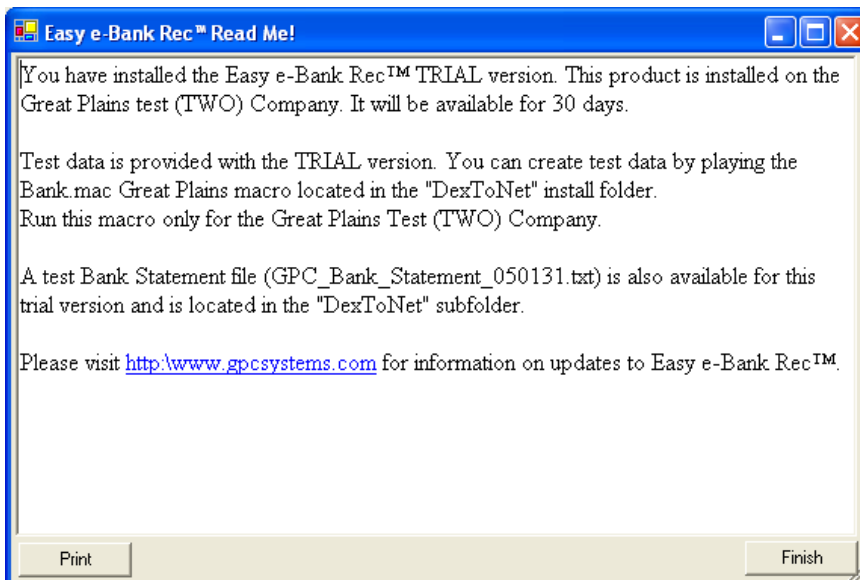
Easy e-Bank Rec™ Read Me!

You have installed the Easy e-Bank Rec™ TRIAL version. This product is installed on the Great Plains test (TWO) Company. It will be available for 30 days.

Test data is provided with the TRIAL version. You can create test data by playing the Bank.mac Great Plains macro located in the "DexToNet" install folder.
Run this macro only for the Great Plains Test (TWO) Company.

A test Bank Statement file (GPC_Bank_Statement_050131.txt) is also available for this trial version and is located in the "DexToNet" subfolder.

Please visit http:\www.gpcsystems.com for information on updates to Easy e-Bank Rec™.

Print

Finish